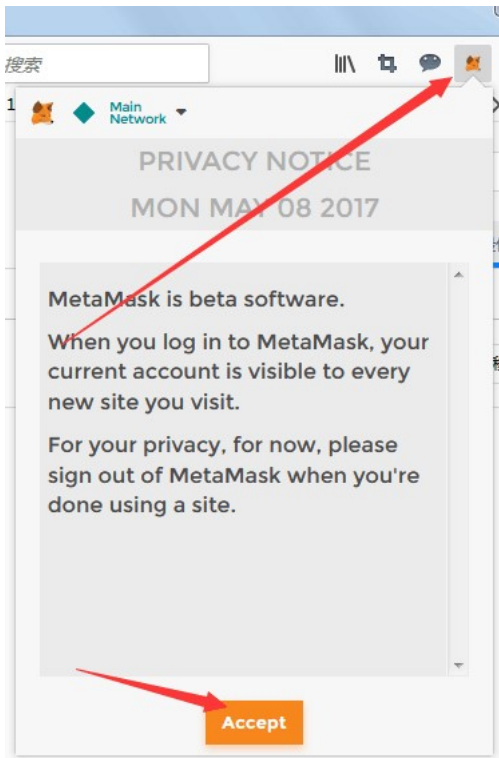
搜索

Main Network

PRIVACY NOTICE

MON MAY 08 2017

MetaMask is beta software.

When you log in to MetaMask, your current account is visible to every new site you visit.

For your privacy, for now, please sign out of MetaMask when you're done using a site.

Accept